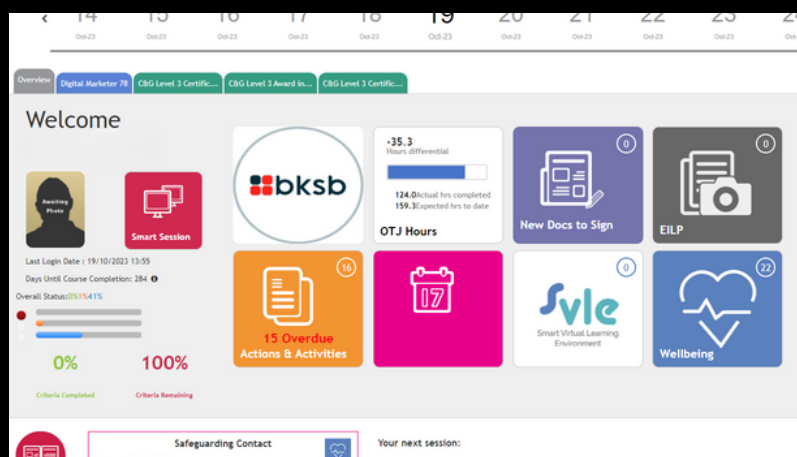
< 14 Oct-23 15 Oct-23 16 Oct-23 17 Oct-23 18 Oct-23 19 Oct-23 20 Oct-23 21 Oct-23 22 Oct-23 23 Oct-23 2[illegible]

Overview | Digital Marketer 78 | C&G Level 3 Certific... | C&G Level 3 Award in... | C&G Level 3 Certific...

Welcome

Awaiting Photo

Smart Session

Last Login Date : 19/10/2023 13:55

Days Until Course Completion: 284

Overall Status: 0% 1% 41%

0%
Criteria Completed

100%
Criteria Remaining

bksb

-35.3
Hours differential

124.0 Actual hrs completed
159.3 Expected hrs to date

OTJ Hours

0
New Docs to Sign

0
EILP

16
15 Overdue
Actions & Activities

17

0
Svle
Smart Virtual Learning Environment

22
Wellbeing

Safeguarding Contact

Your next session: